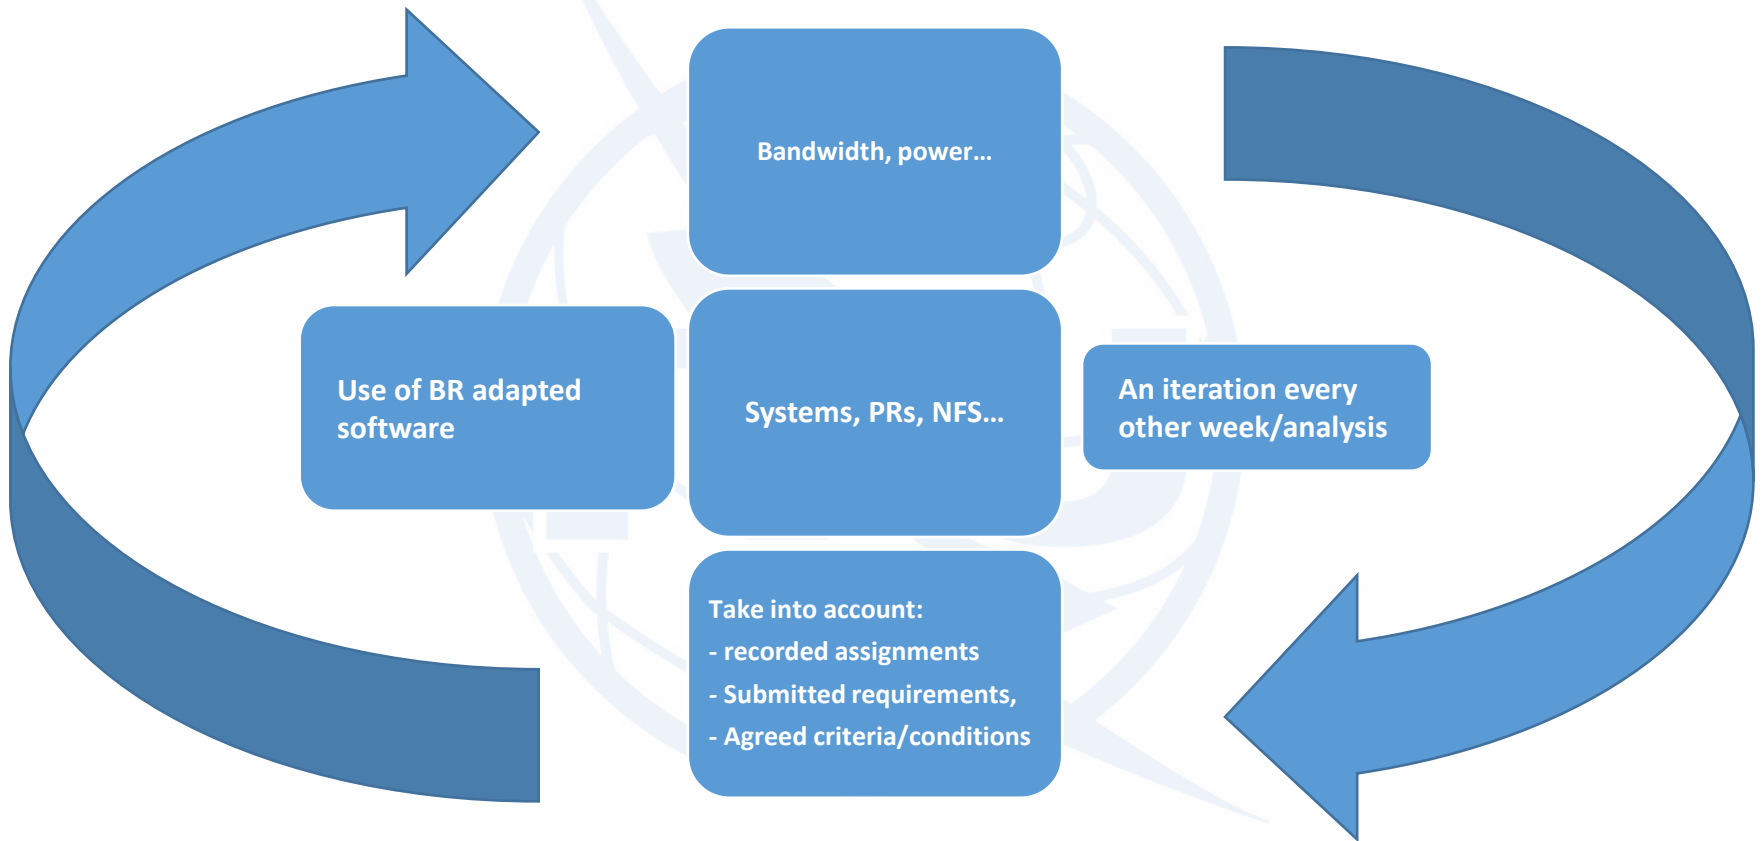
Bandwidth, power…

Use of BR adapted software

Systems, PRs, NFS…

An iteration every other week/analysis

Take into account:
- recorded assignments
- Submitted requirements,
- Agreed criteria/conditions